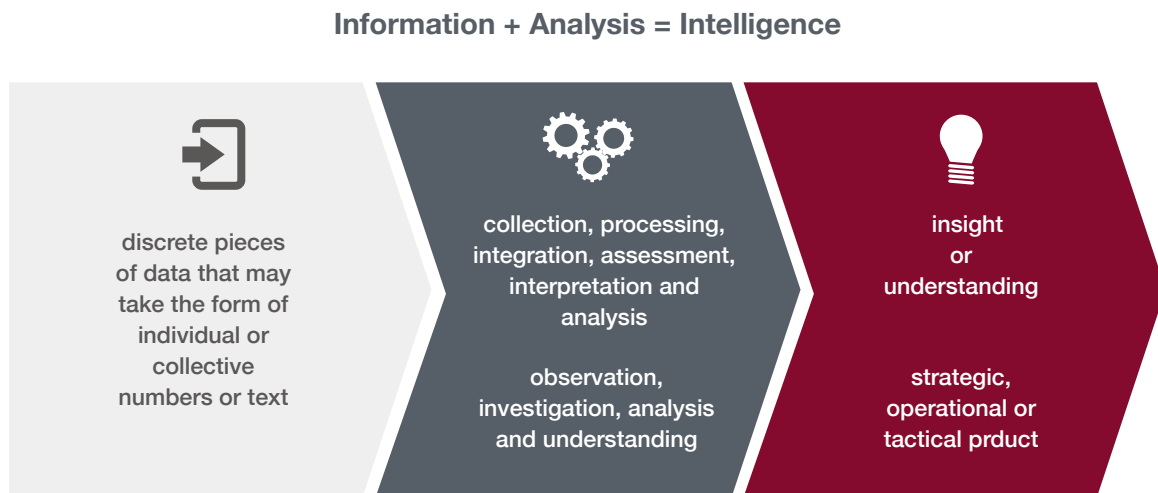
Information + Analysis = Intelligence

discrete pieces of data that may take the form of individual or collective numbers or text

collection, processing, integration, assessment, interpretation and analysis

observation, investigation, analysis and understanding

insight or understanding

strategic, operational or tactical prduct